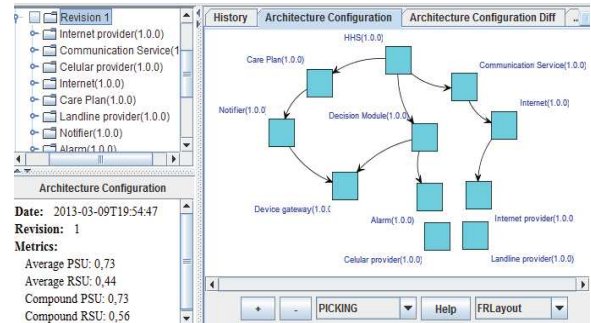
Revision 1
Internet provider(1.0.0)
Communication Service(1
Celular provider(1.0.0)
Internet(1.0.0)
Care Plan(1.0.0)
Landline provider(1.0.0)
Notifier(1.0.0)
Alarm(1.0.0)

Architecture Configuration

Date: 2013-03-09T19:54:47
Revision: 1
Metrics:
Average PSU: 0,73
Average RSU: 0,44
Compound PSU: 0,73
Compound RSU: 0,56

History | Architecture Configuration | Architecture Configuration Diff

HHS(1.0.0)
Care Plan(1.0.0)
Communication Service(1.0.0)
Notifier(1.0.0)
Decision Module(1.0.0)
Internet(1.0.0)
Device gateway(1.0.0
Alarm(1.0.0)
Internet provider(1.0.0
Celular provider(1.0.0)
Landline provider(1.0.0)

+ | - | PICKING | Help | FRLayout